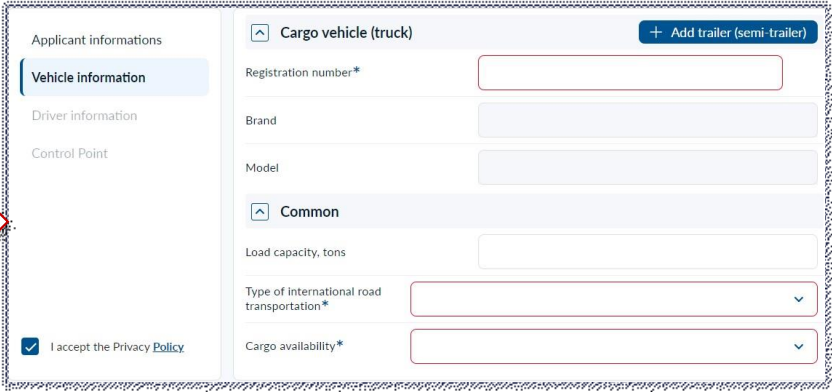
Applicant informations

Vehicle information

Driver information

Control Point

I accept the Privacy Policy

Cargo vehicle (truck)

+ Add trailer (semi-trailer)

Registration number*

Brand

Model

Common

Load capacity, tons

Type of international road transportation*

Cargo availability*